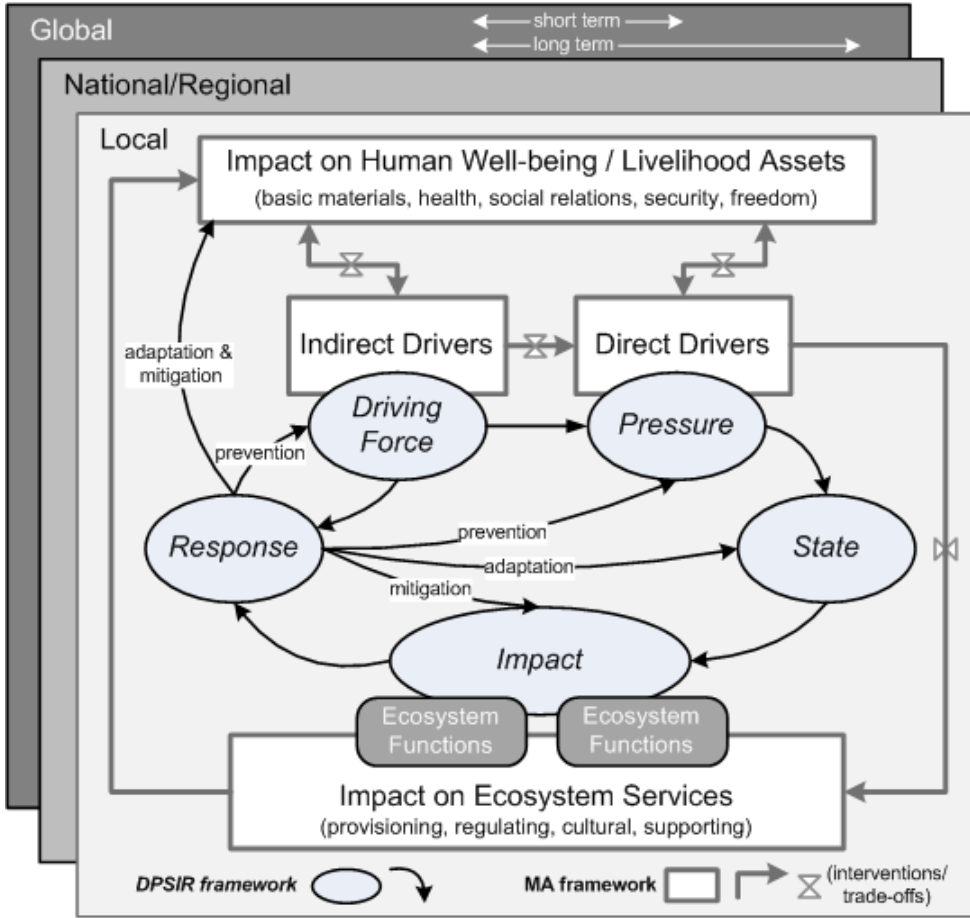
Global

short term

long term

National/Regional

Local

Impact on Human Well-being / Livelihood Assets
(basic materials, health, social relations, security, freedom)

adaptation & mitigation

Indirect Drivers

Direct Drivers

Driving Force

Pressure

prevention

Response

prevention

State

adaptation

mitigation

Impact

Ecosystem Functions

Ecosystem Functions

Impact on Ecosystem Services
(provisioning, regulating, cultural, supporting)

DPSIR framework

MA framework

(interventions/ trade-offs)